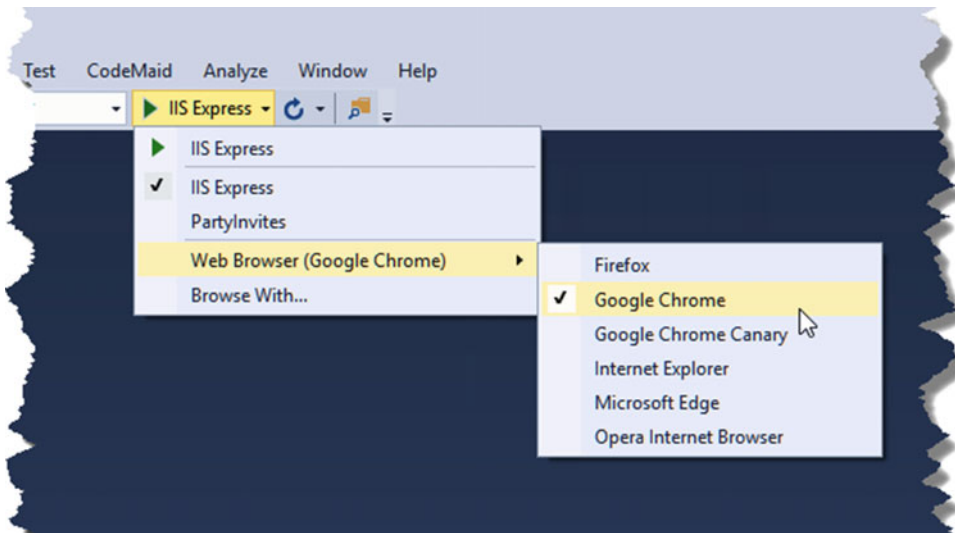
Test CodeMaid Analyze Window Help

IIS Express

IIS Express

IIS Express

PartyInvites

Web Browser (Google Chrome)

Browse With...

Firefox

Google Chrome

Google Chrome Canary

Internet Explorer

Microsoft Edge

Opera Internet Browser